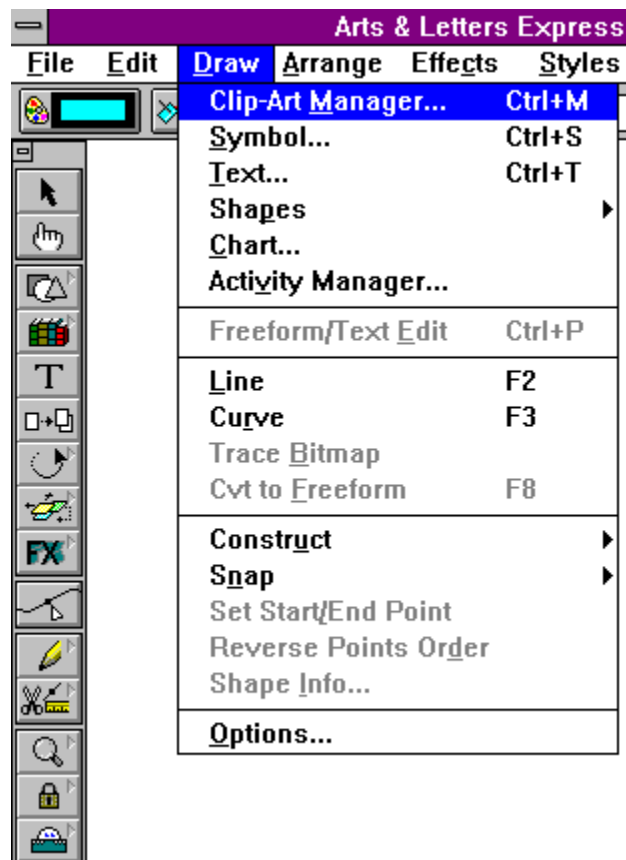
Arts & Letters Express

File Edit Draw Arrange Effects Styles

Clip-Art Manager... Ctrl+M
Symbol... Ctrl+S
Text... Ctrl+T
Shapes
Chart...
Activity Manager...

Freeform/Text Edit Ctrl+P

Line F2
Curve F3
Trace Bitmap
Cvt to Freeform F8

Construct
Snap
Set Start/End Point
Reverse Points Order
Shape Info...

Options...

T
FX